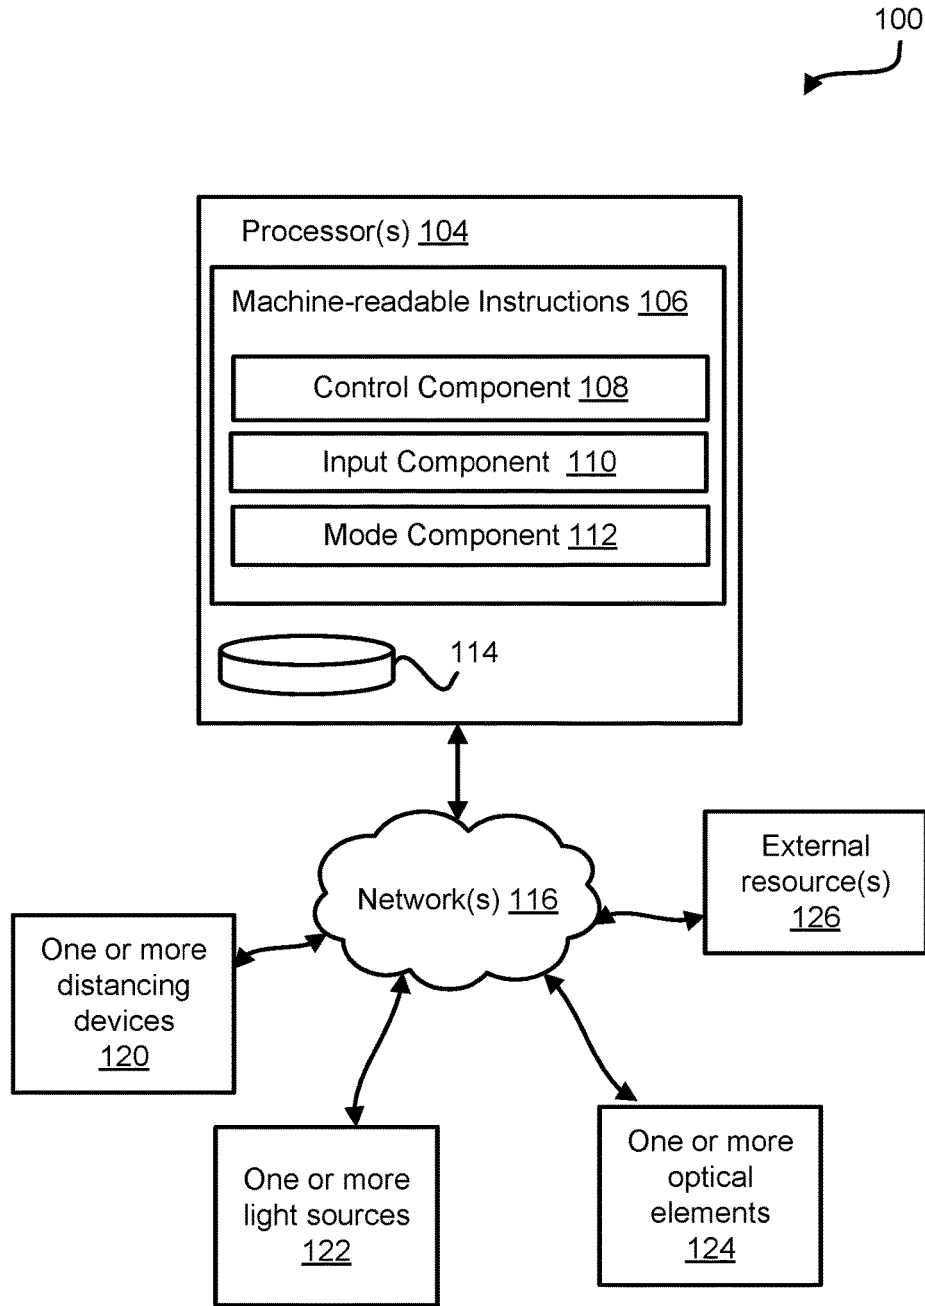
100

Processor(s) 104

Machine-readable Instructions 106

Control Component 108

Input Component 110

Mode Component 112

114

Network(s) 116

External resource(s) 126

One or more distancing devices 120

One or more light sources 122

One or more optical elements 124